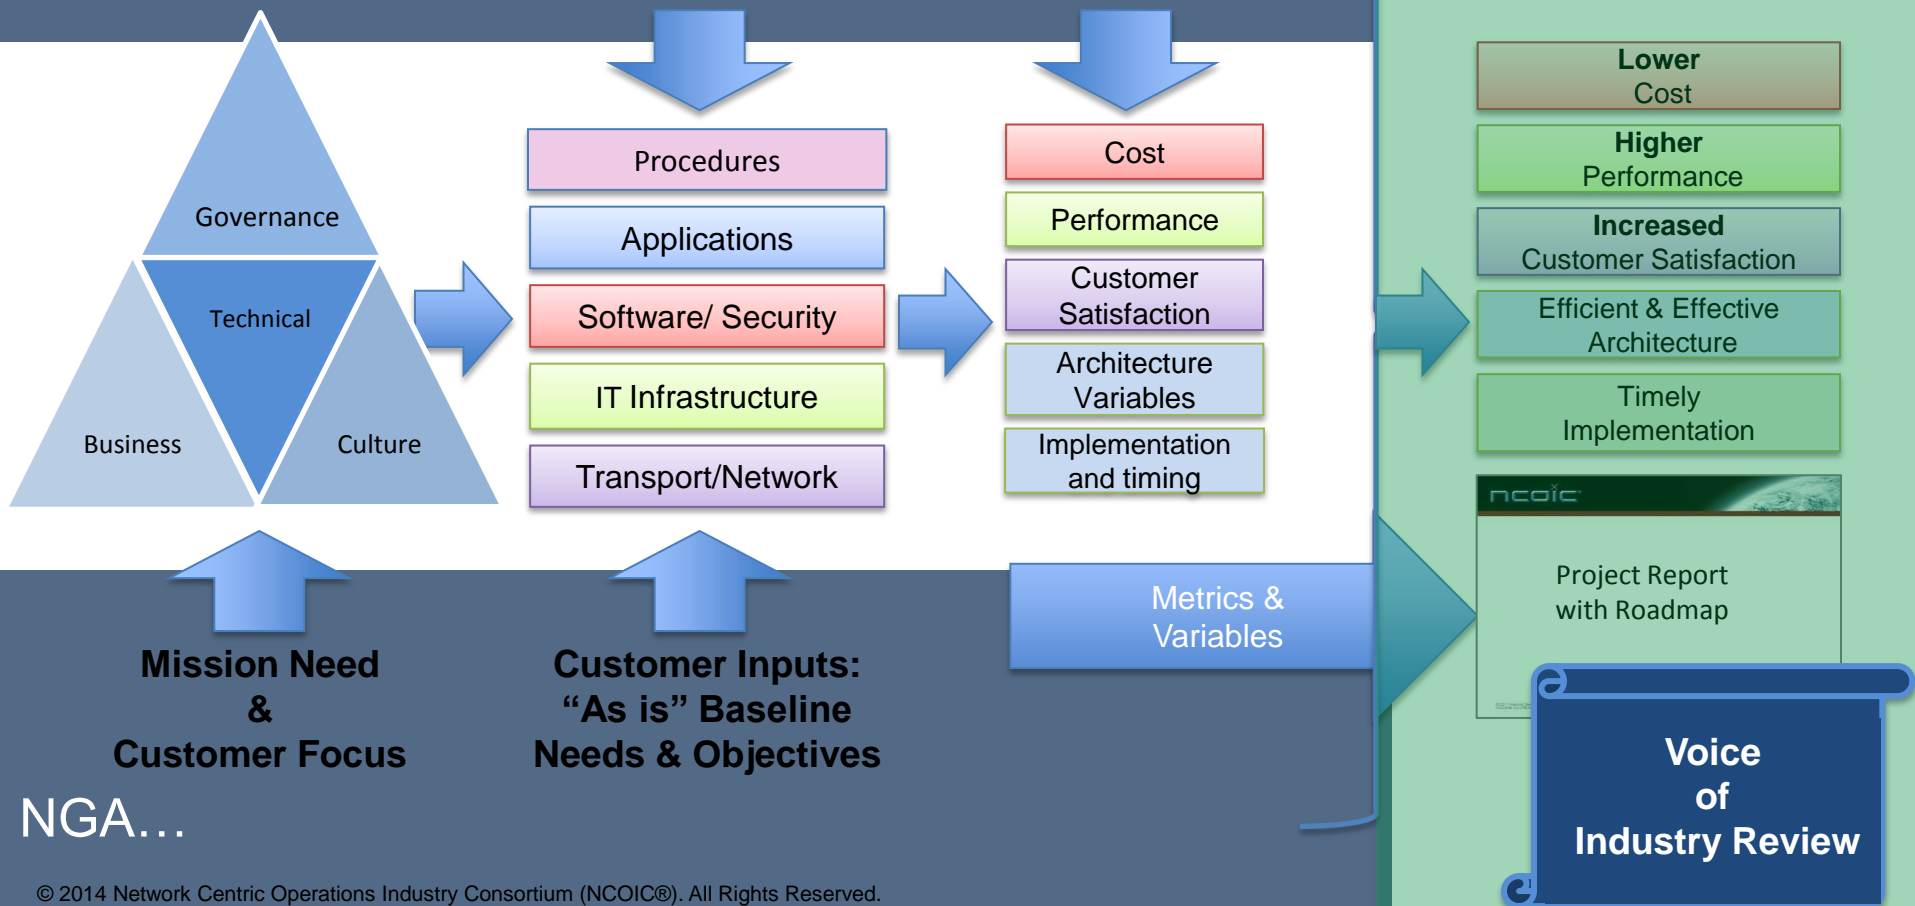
Governance

Technical

Business

Culture

Procedures

Applications

Software/ Security

IT Infrastructure

Transport/Network

Cost

Performance

Customer Satisfaction

Architecture Variables

Implementation and timing

Lower Cost

Higher Performance

Increased Customer Satisfaction

Efficient & Effective Architecture

Timely Implementation

ncoic

Project Report with Roadmap

Metrics & Variables

Mission Need & Customer Focus

Customer Inputs: “As is” Baseline Needs & Objectives

Voice of Industry Review

NGA…

© 2014 Network Centric Operations Industry Consortium (NCOIC®). All Rights Reserved.